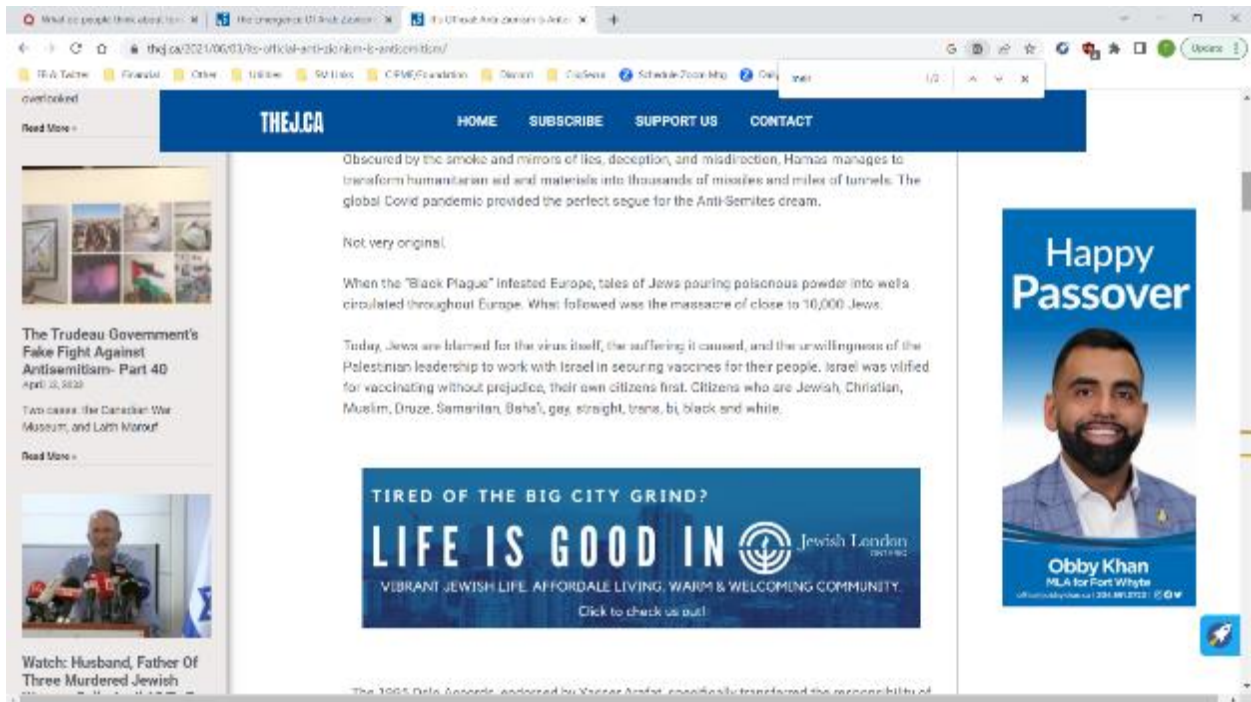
What do people think about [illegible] | The Emergence Of Anti Zionism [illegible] | It's Official Anti-Zionism Is Anti-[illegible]

thej.ca/2021/06/03/its-official-anti-zionism-is-antisemitism/

Update

wel 1/2

overlooked

Read More »

THEJ.CA

HOME SUBSCRIBE SUPPORT US CONTACT

Obscured by the smoke and mirrors of lies, deception, and misdirection, Hamas manages to transform humanitarian aid and materials into thousands of missiles and miles of tunnels. The global Covid pandemic provided the perfect segue for the Anti-Semites dream.

Not very original.

When the "Black Plague" infested Europe, tales of Jews pouring poisonous powder into wells circulated throughout Europe. What followed was the massacre of close to 10,000 Jews.

Today, Jews are blamed for the virus itself, the suffering it caused, and the unwillingness of the Palestinian leadership to work with Israel in securing vaccines for their people. Israel was vilified for vaccinating without prejudice, their own citizens first. Citizens who are Jewish, Christian, Muslim, Druze, Samaritan, Baha'i, gay, straight, trans, bi, black and white.

The Trudeau Government's Fake Fight Against Antisemitism- Part 40

April 12, 2022

Two cases: the Canadian War Museum, and Laith Marouf

Read More »

TIRED OF THE BIG CITY GRIND?

LIFE IS GOOD IN Jewish London

VIBRANT JEWISH LIFE. AFFORDALE LIVING. WARM & WELCOMING COMMUNITY.

Click to check us out!

Happy Passover

Obby Khan
MLA for Fort Whyte

Watch: Husband, Father Of Three Murdered Jewish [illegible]

The 1995 Oslo Accords, endorsed by Yasser Arafat, specifically transferred the responsibility of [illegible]